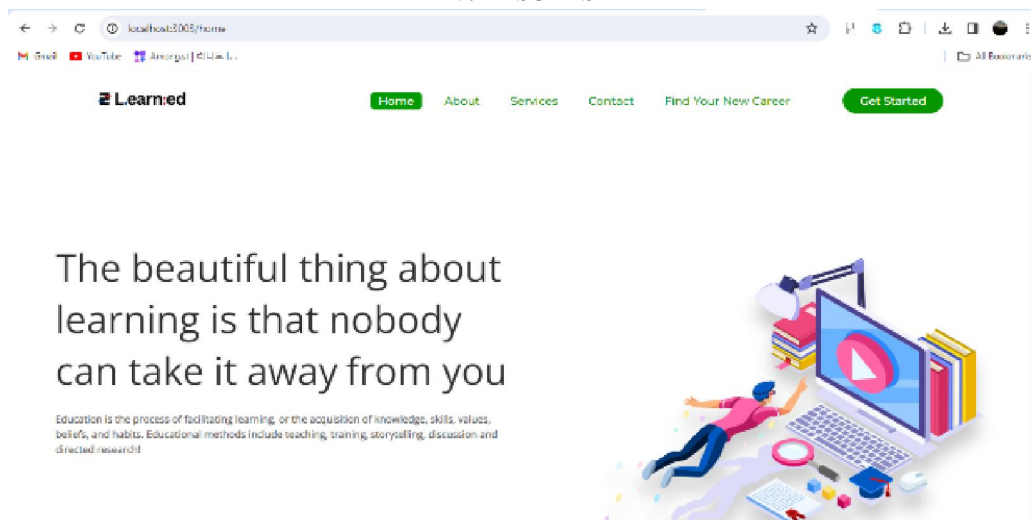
localhost:3005/home

Gmail YouTube Amongst | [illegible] All Bookmarks

L.earn:ed

Home About Services Contact Find Your New Career Get Started

The beautiful thing about learning is that nobody can take it away from you

Education is the process of facilitating learning, or the acquisition of knowledge, skills, values, beliefs, and habits. Educational methods include teaching, training, storytelling, discussion and directed research!